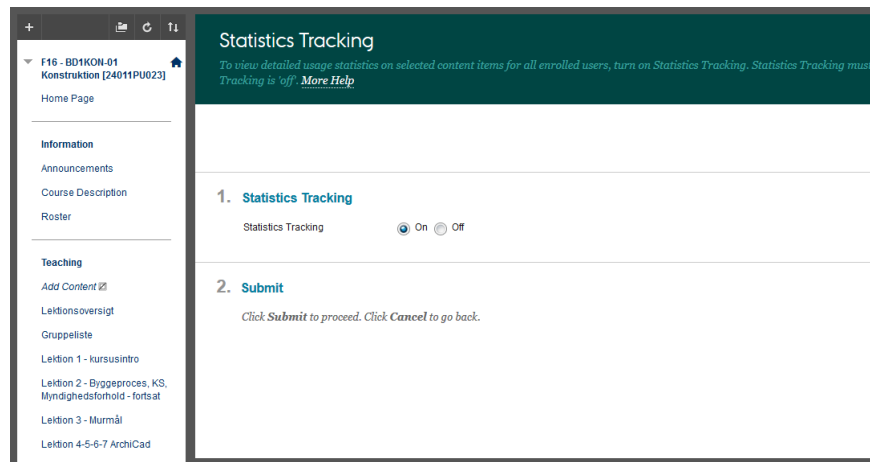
+

F16 - BD1KON-01 Konstruktion [24011PU023]

Home Page

Information

Announcements

Course Description

Roster

Teaching

Add Content

Lektionsoversigt

Gruppeliste

Lektion 1 - kursusintro

Lektion 2 - Byggeproces, KS, Myndighedsforhold - fortsat

Lektion 3 - Murmål

Lektion 4-5-6-7 ArchiCad

Statistics Tracking

To view detailed usage statistics on selected content items for all enrolled users, turn on Statistics Tracking. Statistics Tracking mus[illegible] Tracking is 'off'. More Help

1. Statistics Tracking

Statistics Tracking On Off

2. Submit

Click Submit to proceed. Click Cancel to go back.